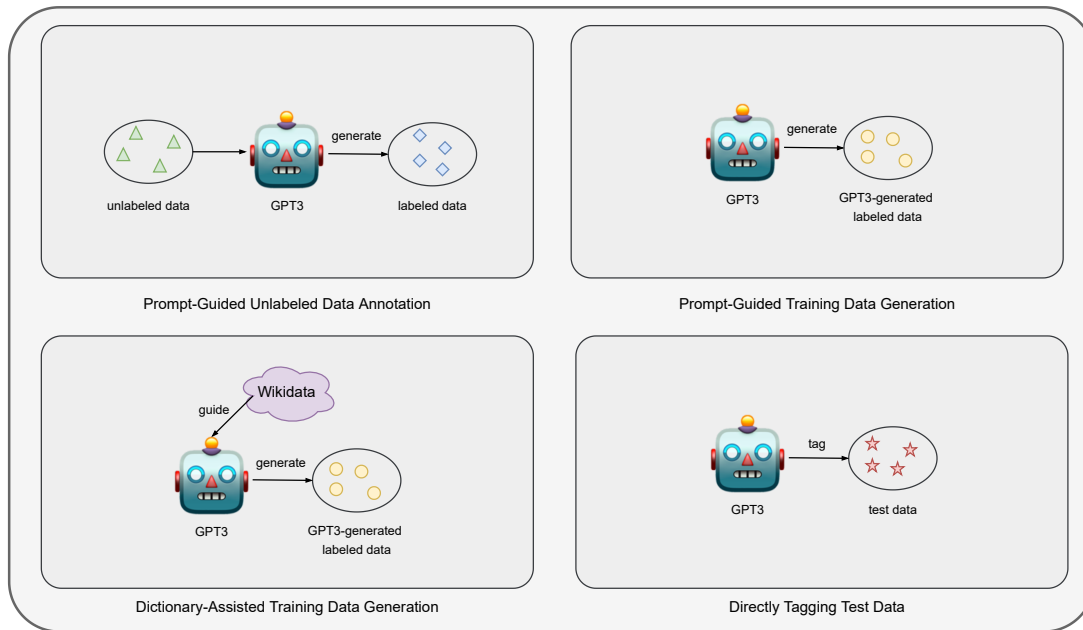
generate

unlabeled data

GPT3

labeled data

Prompt-Guided Unlabeled Data Annotation

generate

GPT3

GPT3-generated labeled data

Prompt-Guided Training Data Generation

Wikidata

guide

generate

GPT3

GPT3-generated labeled data

Dictionary-Assisted Training Data Generation

tag

GPT3

test data

Directly Tagging Test Data